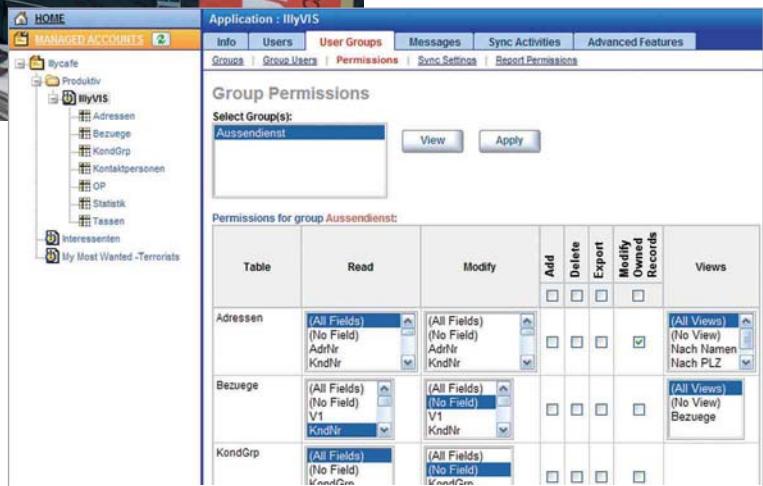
HOME
MANAGED ACCOUNTS 2

Ilycafe
Produktiv
IllyVIS
Adressen
Bezuege
KondGrp
Kontaktpersonen
OP
Statistik
Tassen
Interessenten
My Most Wanted -Terrorists

Application : IllyVIS

Info | Users | User Groups | Messages | Sync Activities | Advanced Features

Groups | Group Users | Permissions | Sync Settings | Report Permissions

Group Permissions

Select Group(s):
Aussendienst

View | Apply

Permissions for group Aussendienst:

| Table | Read | Modify | Add | Delete | Export | Modify Owned Records | Views |
|---|---|---|---|---|---|---|---|
| | | | ☐ | ☐ | ☐ | ☐ | |
| Adressen | (All Fields) (No Field) AdrNr KndNr | (All Fields) (No Field) AdrNr KndNr | ☐ | ☐ | ☐ | ☑ | (All Views) (No View) Nach Namen Nach PLZ |
| Bezuege | (All Fields) (No Field) V1 KndNr | (All Fields) (No Field) V1 KndNr | ☐ | ☐ | ☐ | ☐ | (All Views) (No View) Bezuege |
| KondGrp | (All Fields) (No Field) KondGrp | (All Fields) (No Field) KondGrp | ☐ | ☐ | ☐ | ☐ | |